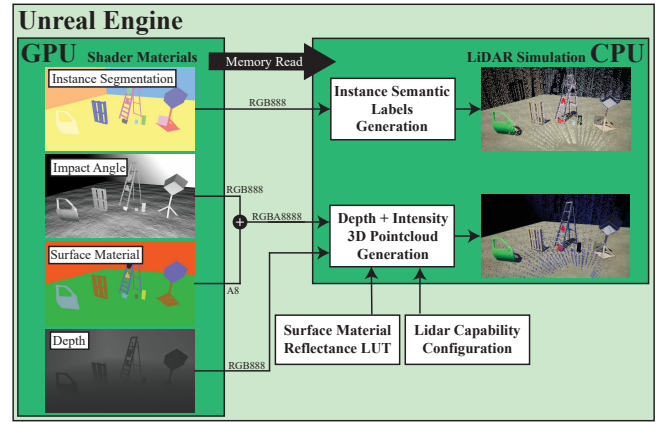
Unreal Engine

GPU Shader Materials

Memory Read

LiDAR Simulation CPU

Instance Segmentation

RGB888

Instance Semantic Labels Generation

Impact Angle

RGB888

RGBA8888

Depth + Intensity 3D Pointcloud Generation

Surface Material

A8

Depth

RGB888

Surface Material Reflectance LUT

Lidar Capability Configuration